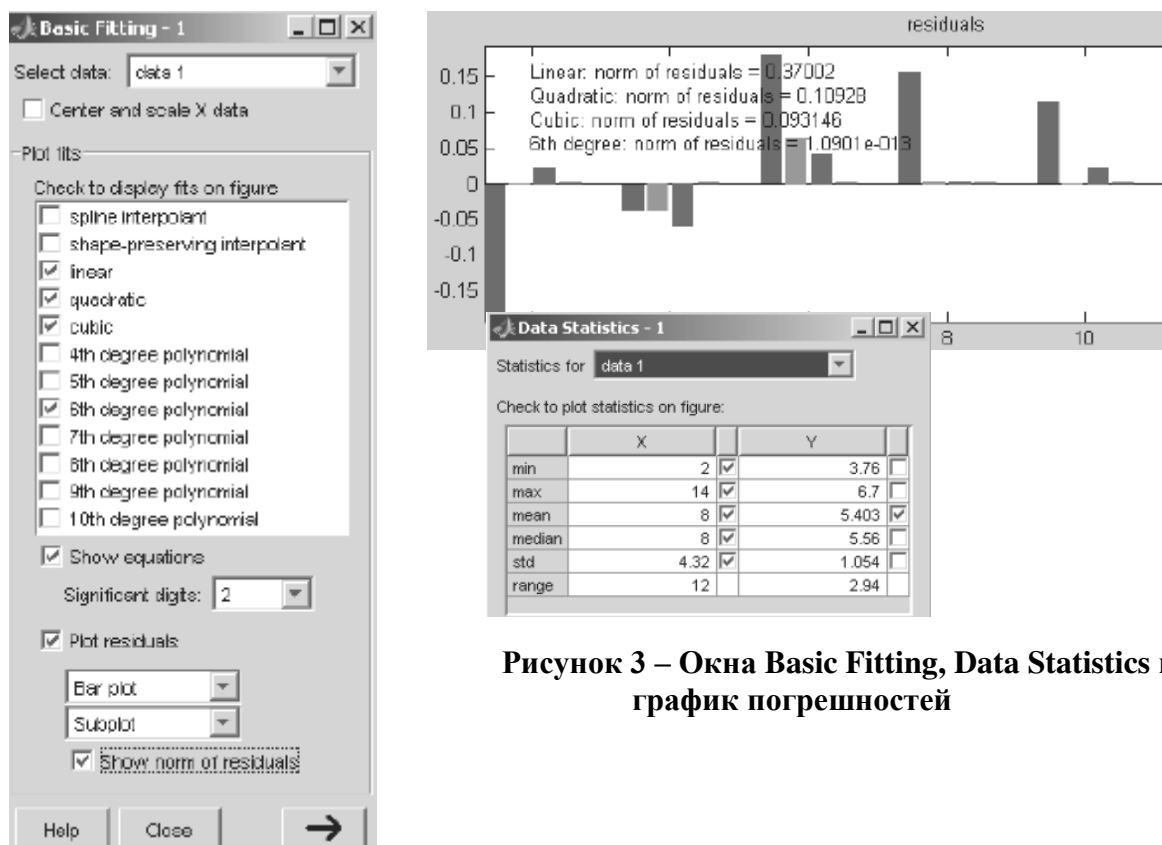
Basic Fitting - 1

Select data: data 1

Center and scale X data

Plot fits

Check to display fits on figure

spline interpolant

shape-preserving interpolant

linear

quadratic

cubic

4th degree polynomial

5th degree polynomial

6th degree polynomial

7th degree polynomial

8th degree polynomial

9th degree polynomial

10th degree polynomial

Show equations

Significant digits: 2

Plot residuals

Bar plot

Subplot

Show norm of residuals

Help

Close

→

residuals

Linear: norm of residuals = 0.37002
Quadratic: norm of residuals = 0.10928
Cubic: norm of residuals = 0.093146
6th degree: norm of residuals = 1.0901e-013

0.15
0.1
0.05
0
-0.05
-0.1
-0.15

8
10

Data Statistics - 1

Statistics for data 1

Check to plot statistics on figure:

| | X | | Y | |
|---|---|---|---|---|
| min | 2 | ☑ | 3.76 | ☐ |
| max | 14 | ☑ | 6.7 | ☐ |
| mean | 8 | ☑ | 5.403 | ☑ |
| median | 8 | ☑ | 5.56 | ☐ |
| std | 4.32 | ☑ | 1.054 | ☐ |
| range | 12 | | 2.94 | |

Рисунок 3 – Окна Basic Fitting, Data Statistics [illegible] график погрешностей